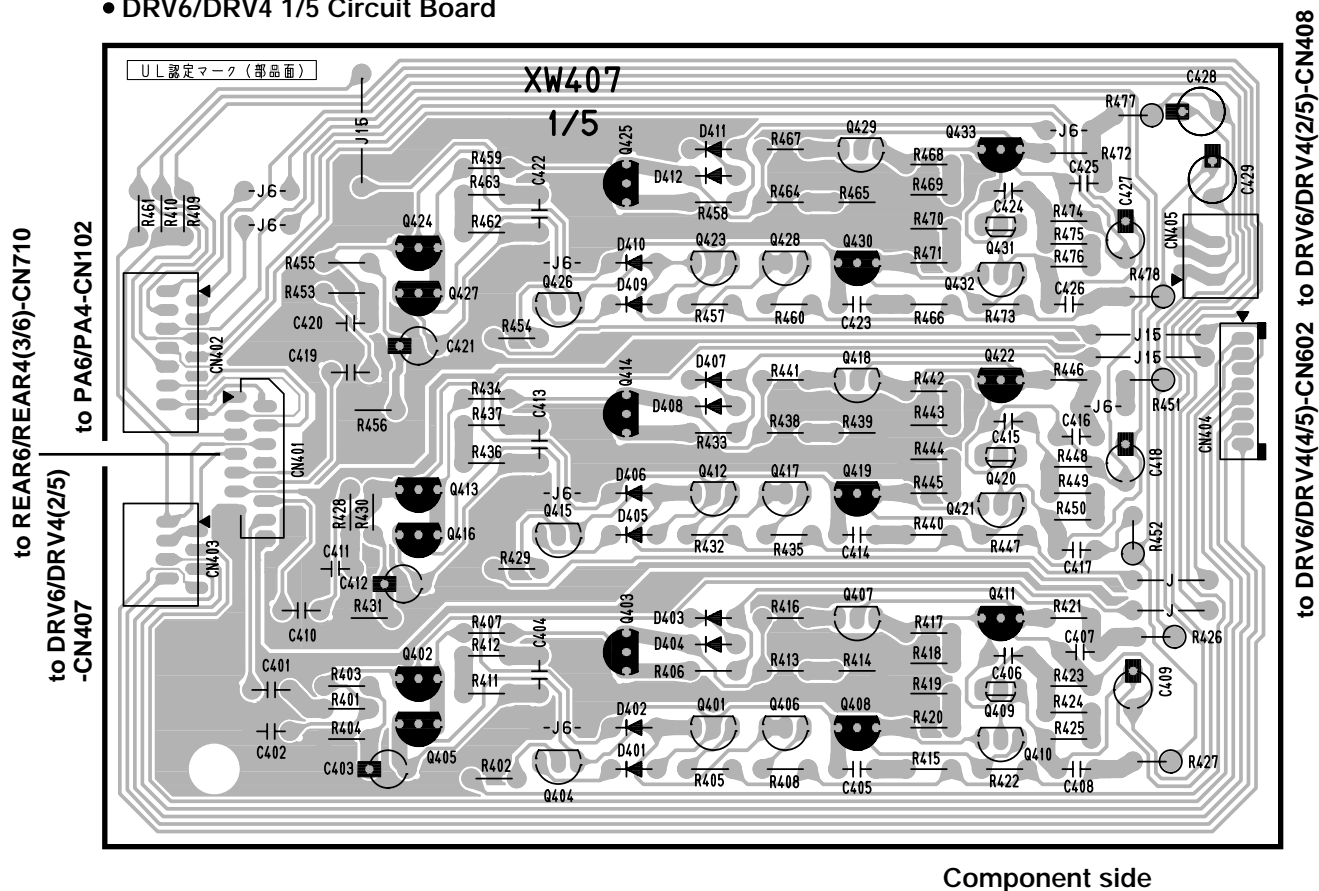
• DRV6/DRV4 1/5 Circuit Board

UL認定マーク(部品面)

XW407

1/5

J15 J6 J6 J6 J6 J6 J6 J15 J15 J6 J J

R461 R410 R409 CN402 CN401 CN403

R455 R453 C420 C419 Q424 Q427 C421 R456

R459 R463 R462 C422 Q425 D411 D412 R458 R467 R464 Q429 R465 Q433 R468 R469 R472 C425 C424 C427 R477 C428 C429

D410 D409 Q426 Q423 Q428 Q430 R454 R457 R460 C423 R466 R470 R471 Q431 Q432 R473 R474 R475 R476 C426 R478 CN405

R434 R437 C413 R436 Q414 D407 D408 R433 R441 R438 Q418 R439 R442 R443 Q422 R446 C416 C415 R451 CN404

Q413 Q416 R428 R430 C411 C412 R431 C410 D406 D405 Q415 Q412 Q417 Q419 R429 R432 R435 C414 R444 R445 R440 Q420 Q421 R448 R449 R450 C418 R447 R452 C417

R407 R412 R411 C404 Q403 D403 D404 R406 R416 R413 Q407 R414 Q411 R417 R418 R421 C407 C406 R426

C401 C402 R403 R401 R404 Q402 Q405 C403 R402 Q404 D402 D401 Q401 Q406 Q408 R405 R408 C405 R419 R420 R415 Q409 Q410 R422 R423 R424 R425 C408 C409 R427

to PA6/PA4-CN102

to REAR6/REAR4(3/6)-CN710

to DRV6/DRV4(2/5) -CN407

to DRV6/DRV4(4/5)-CN602 to DRV6/DRV4(2/5)-CN408

Component side